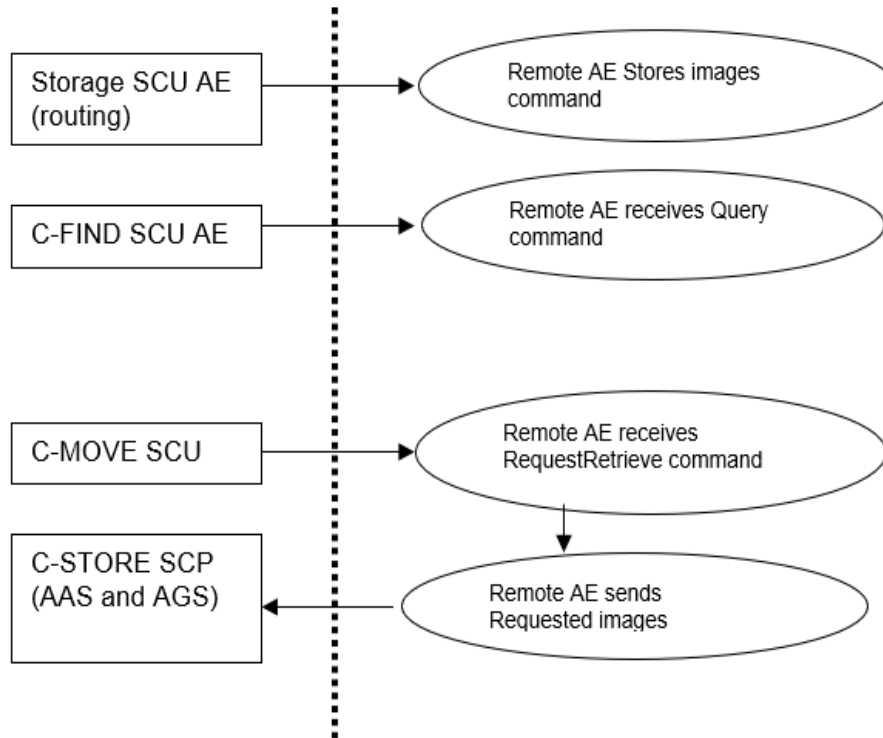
Storage SCU AE (routing)

Remote AE Stores images command

C-FIND SCU AE

Remote AE receives Query command

C-MOVE SCU

Remote AE receives RequestRetrieve command

C-STORE SCP (AAS and AGS)

Remote AE sends Requested images